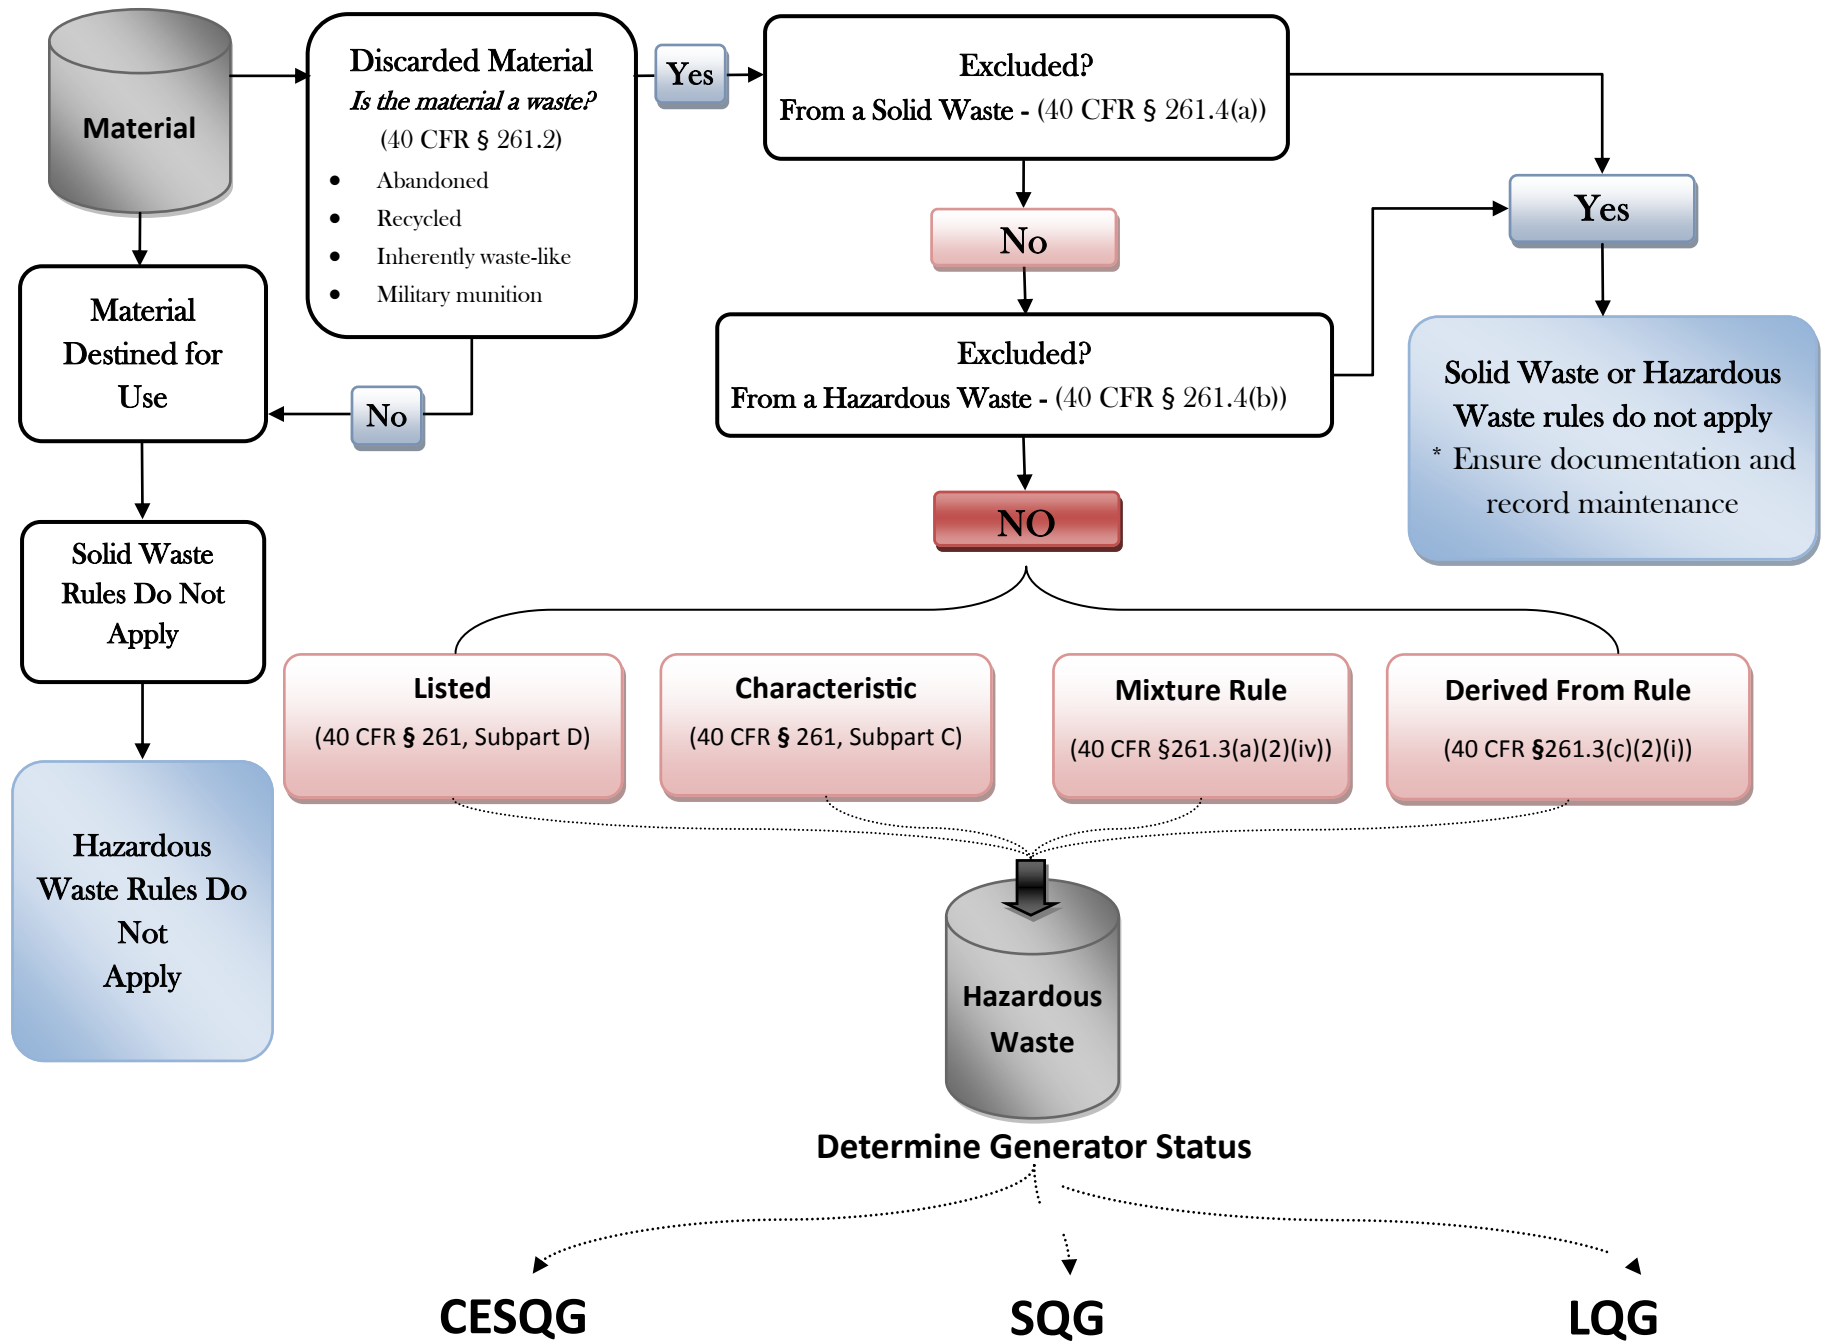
Material

Discarded Material
Is the material a waste?
(40 CFR § 261.2)
- Abandoned
- Recycled
- Inherently waste-like
- Military munition

Yes

Excluded?
From a Solid Waste - (40 CFR § 261.4(a))

No

Yes

Excluded?
From a Hazardous Waste - (40 CFR § 261.4(b))

Solid Waste or Hazardous Waste rules do not apply
* Ensure documentation and record maintenance

Material Destined for Use

No

Solid Waste Rules Do Not Apply

NO

Listed
(40 CFR § 261, Subpart D)

Characteristic
(40 CFR § 261, Subpart C)

Mixture Rule
(40 CFR §261.3(a)(2)(iv))

Derived From Rule
(40 CFR §261.3(c)(2)(i))

Hazardous Waste Rules Do Not Apply

Hazardous Waste

Determine Generator Status

CESQG

SQG

LQG